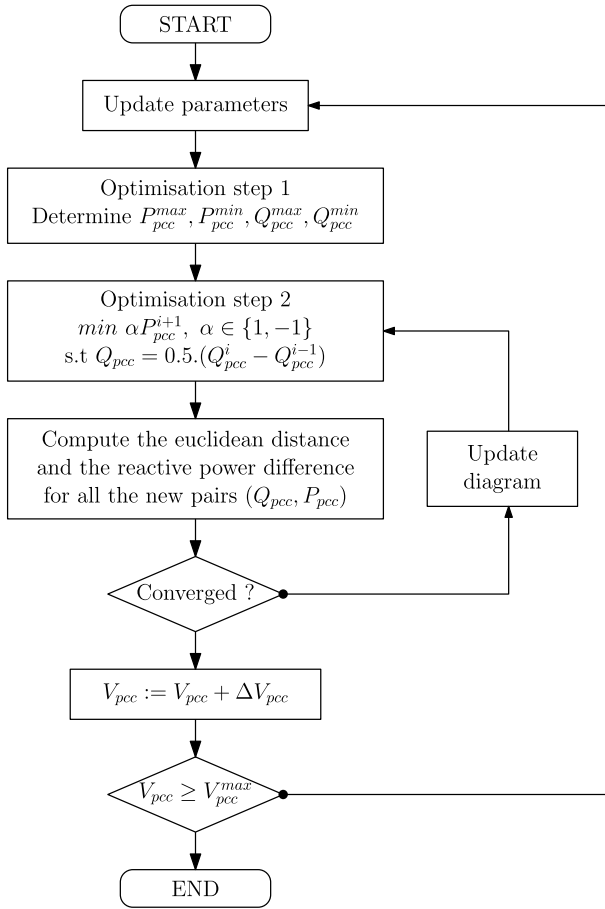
START

Update parameters

Optimisation step 1
Determine $P_{pcc}^{max}, P_{pcc}^{min}, Q_{pcc}^{max}, Q_{pcc}^{min}$

Optimisation step 2
$min\ \alpha P_{pcc}^{i+1},\ \alpha \in \{1, -1\}$
s.t $Q_{pcc} = 0.5.(Q_{pcc}^{i} - Q_{pcc}^{i-1})$

Compute the euclidean distance and the reactive power difference for all the new pairs $(Q_{pcc}, P_{pcc})$

Update diagram

Converged ?

$V_{pcc} := V_{pcc} + \Delta V_{pcc}$

$V_{pcc} \geq V_{pcc}^{max}$

END